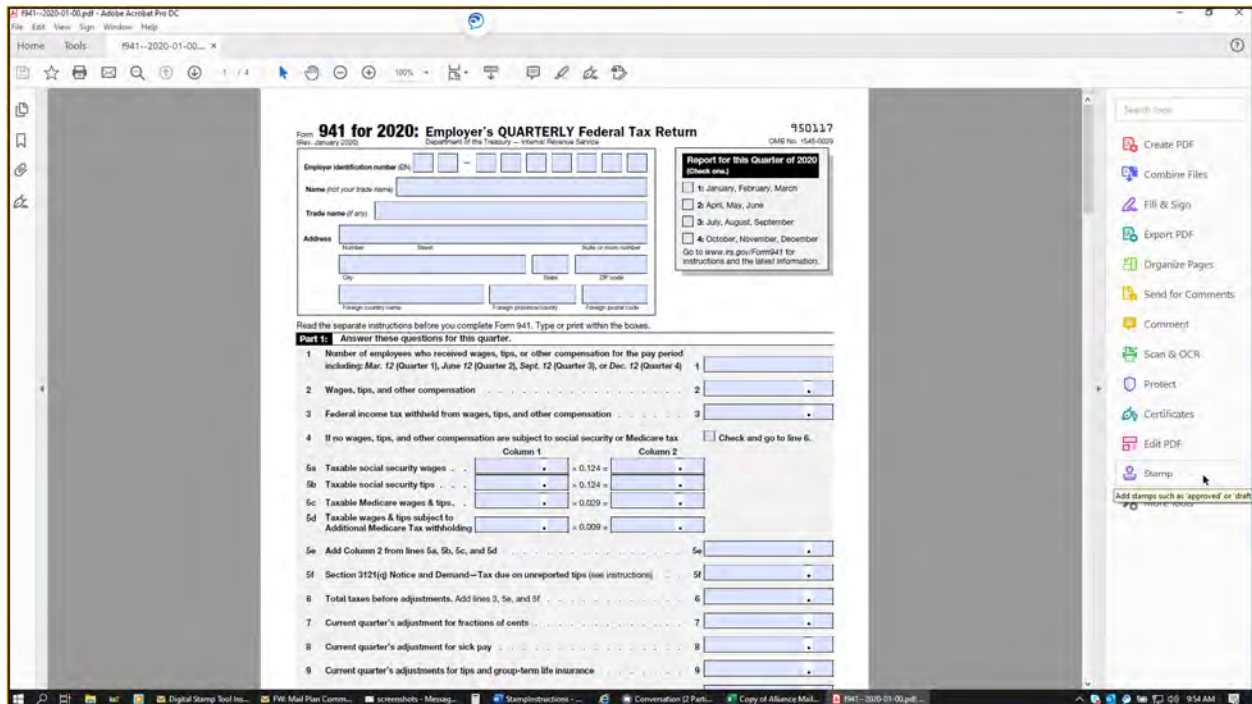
f941--2020-01-00.pdf - Adobe Acrobat Pro DC
File Edit View Sign Window Help
Home Tools f941--2020-01-00... ×
1 / 4 100%

Form 941 for 2020: Employer's QUARTERLY Federal Tax Return 950117
(Rev. January 2020) Department of the Treasury — Internal Revenue Service OMB No. 1545-0029

Employer identification number (EIN) –
Name (not your trade name)
Trade name (if any)
Address
Number Street Suite or room number
City State ZIP code
Foreign country name Foreign province/county Foreign postal code

Report for this Quarter of 2020
(Check one.)
1: January, February, March
2: April, May, June
3: July, August, September
4: October, November, December
Go to www.irs.gov/Form941 for instructions and the latest information.

Read the separate instructions before you complete Form 941. Type or print within the boxes.
Part 1: Answer these questions for this quarter.
1 Number of employees who received wages, tips, or other compensation for the pay period including: Mar. 12 (Quarter 1), June 12 (Quarter 2), Sept. 12 (Quarter 3), or Dec. 12 (Quarter 4) 1
2 Wages, tips, and other compensation 2
3 Federal income tax withheld from wages, tips, and other compensation 3
4 If no wages, tips, and other compensation are subject to social security or Medicare tax Check and go to line 6.
Column 1 Column 2
5a Taxable social security wages × 0.124 =
5b Taxable social security tips × 0.124 =
5c Taxable Medicare wages & tips × 0.029 =
5d Taxable wages & tips subject to Additional Medicare Tax withholding × 0.009 =
5e Add Column 2 from lines 5a, 5b, 5c, and 5d 5e
5f Section 3121(q) Notice and Demand—Tax due on unreported tips (see instructions) 5f
6 Total taxes before adjustments. Add lines 3, 5e, and 5f 6
7 Current quarter's adjustment for fractions of cents 7
8 Current quarter's adjustment for sick pay 8
9 Current quarter's adjustments for tips and group-term life insurance 9

Search tools
Create PDF
Combine Files
Fill & Sign
Export PDF
Organize Pages
Send for Comments
Comment
Scan & OCR
Protect
Certificates
Edit PDF
Stamp
Add stamps such as 'approved' or 'draft'
More Tools

Digital Stamp Tool Ins... FW: Mail Plan Comm... screenshots - Messag... StampInstructions -... Conversation (2 Parti... Copy of Alliance Mail... f941--2020-01-00.pdf... 9:54 AM